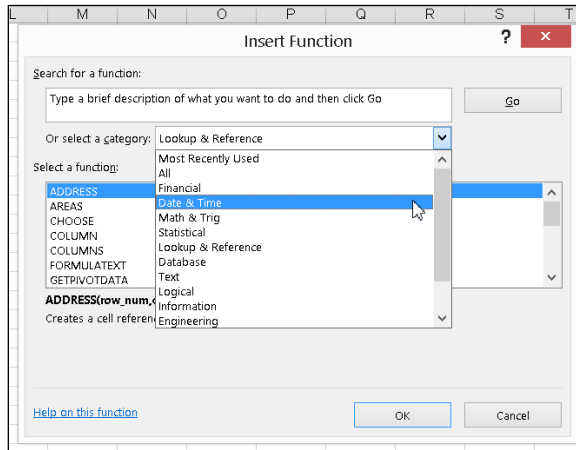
L M N O P Q R S T

Insert Function

?

Search for a function:

Type a brief description of what you want to do and then click Go

Go

Or select a category: Lookup & Reference

Most Recently Used
All
Financial
Date & Time
Math & Trig
Statistical
Lookup & Reference
Database
Text
Logical
Information
Engineering

Select a function:

ADDRESS
AREAS
CHOOSE
COLUMN
COLUMNS
FORMULATEXT
GETPIVOTDATA

ADDRESS(row_num,c

Creates a cell referen

Help on this function

OK

Cancel